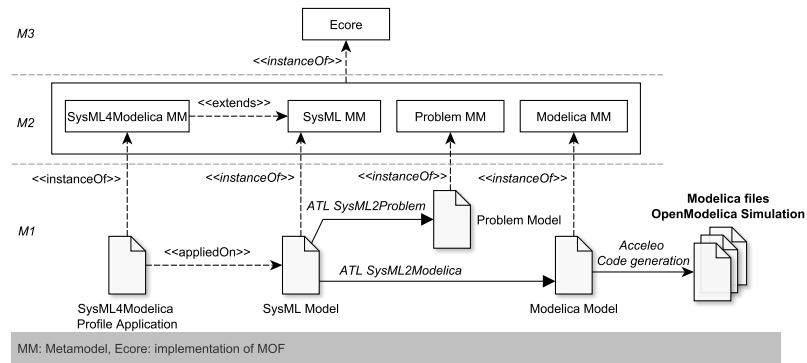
M3

Ecore

<<instanceOf>>

M2

SysML4Modelica MM

<<extends>>

SysML MM

Problem MM

Modelica MM

<<instanceOf>>

<<instanceOf>>

<<instanceOf>>

<<instanceOf>>

M1

ATL SysML2Problem

Problem Model

Modelica files
OpenModelica Simulation

<<appliedOn>>

ATL SysML2Modelica

Acceleo
Code generation

SysML4Modelica
Profile Application

SysML Model

Modelica Model

MM: Metamodel, Ecore: implementation of MOF